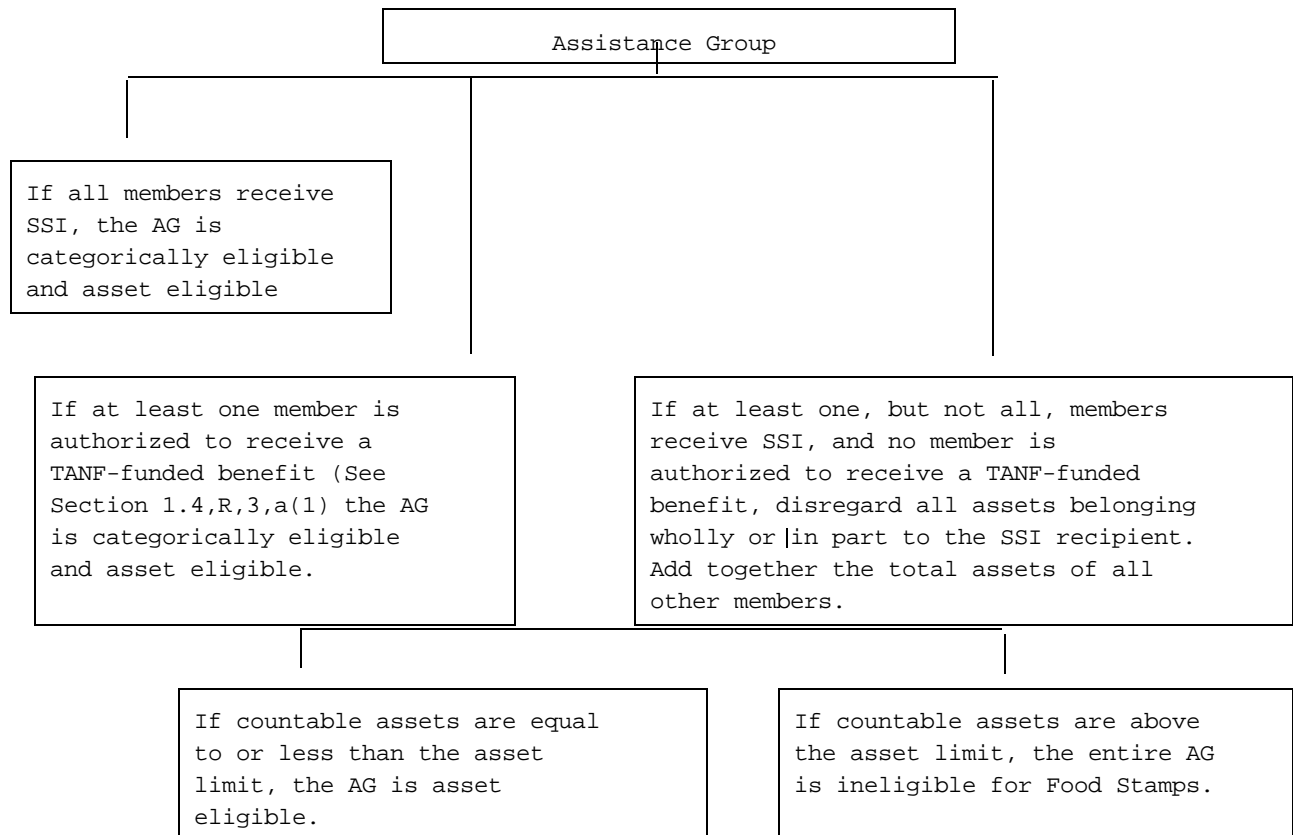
Assistance Group

If all members receive SSI, the AG is categorically eligible and asset eligible

If at least one member is authorized to receive a TANF-funded benefit (See Section 1.4,R,3,a(1) the AG is categorically eligible and asset eligible.

If at least one, but not all, members receive SSI, and no member is authorized to receive a TANF-funded benefit, disregard all assets belonging wholly or in part to the SSI recipient. Add together the total assets of all other members.

If countable assets are equal to or less than the asset limit, the AG is asset eligible.

If countable assets are above the asset limit, the entire AG is ineligible for Food Stamps.